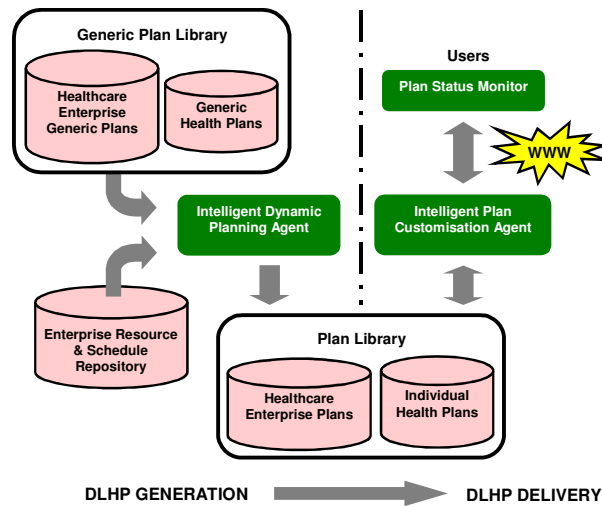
Generic Plan Library

Healthcare Enterprise Generic Plans

Generic Health Plans

Users

Plan Status Monitor

WWW

Intelligent Dynamic Planning Agent

Intelligent Plan Customisation Agent

Enterprise Resource & Schedule Repository

Plan Library

Healthcare Enterprise Plans

Individual Health Plans

DLHP GENERATION

DLHP DELIVERY